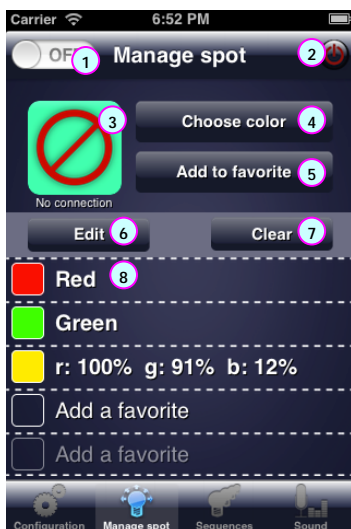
Carrier 6:52 PM

OFF 1 Manage spot 2

3 Choose color 4

Add to favorite 5

No connection

Edit 6 Clear 7

Red 8

Green

r: 100% g: 91% b: 12%

Add a favorite

Add a favorite

Configuration Manage spot Sequences Sound